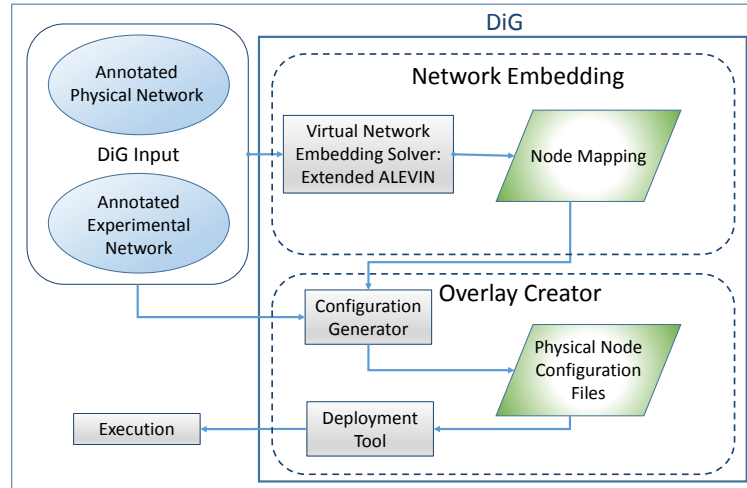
DiG

Annotated Physical Network

DiG Input

Annotated Experimental Network

Network Embedding

Virtual Network Embedding Solver: Extended ALEVIN

Node Mapping

Overlay Creator

Configuration Generator

Physical Node Configuration Files

Execution

Deployment Tool